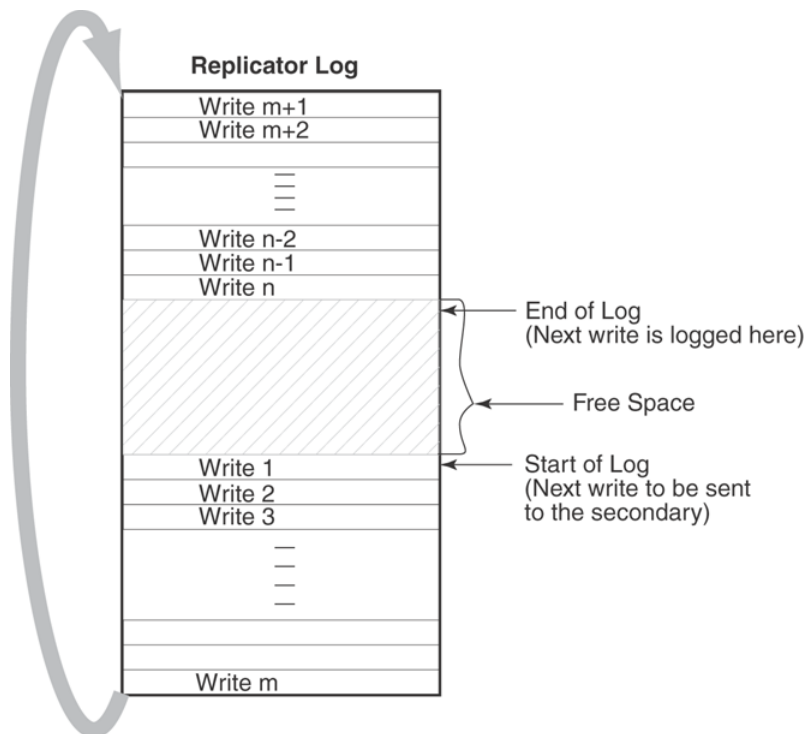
Replicator Log

Write m+1
Write m+2

Write n-2
Write n-1
Write n

End of Log
(Next write is logged here)

Free Space

Write 1
Write 2
Write 3

Start of Log
(Next write to be sent to the secondary)

Write m